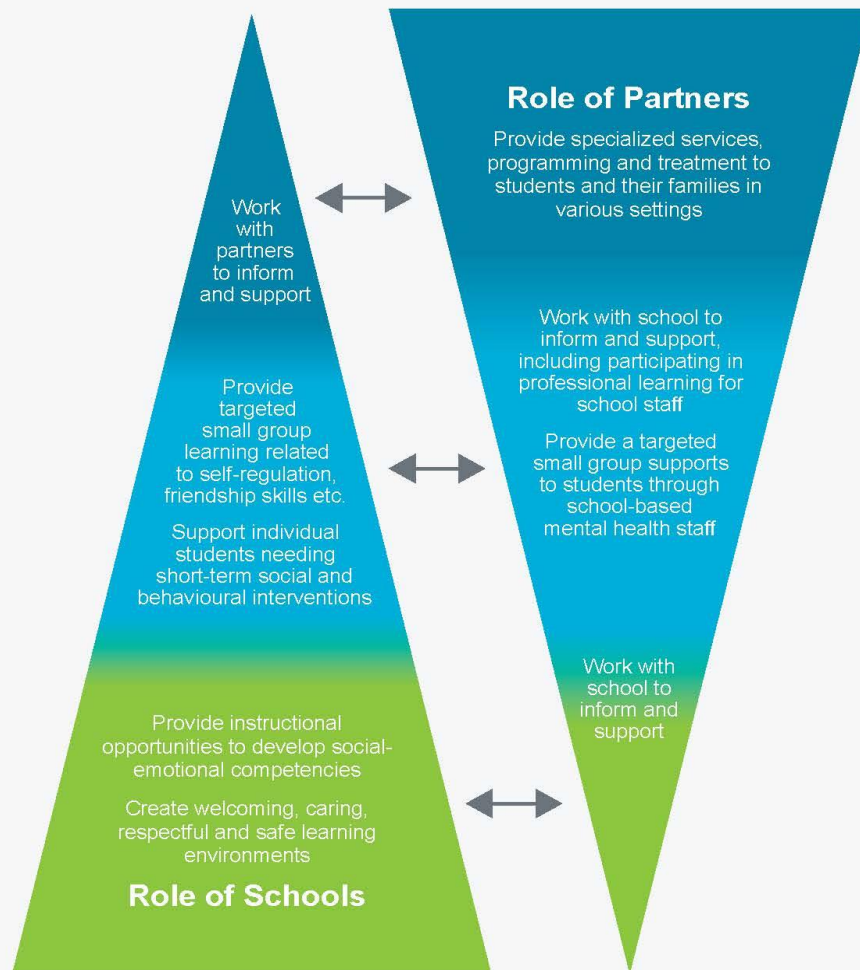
Role of Partners

Provide specialized services, programming and treatment to students and their families in various settings

Work with school to inform and support, including participating in professional learning for school staff

Provide a targeted small group supports to students through school-based mental health staff

Work with school to inform and support

Work with partners to inform and support

Provide targeted small group learning related to self-regulation, friendship skills etc.

Support individual students needing short-term social and behavioural interventions

Provide instructional opportunities to develop social-emotional competencies

Create welcoming, caring, respectful and safe learning environments

Role of Schools